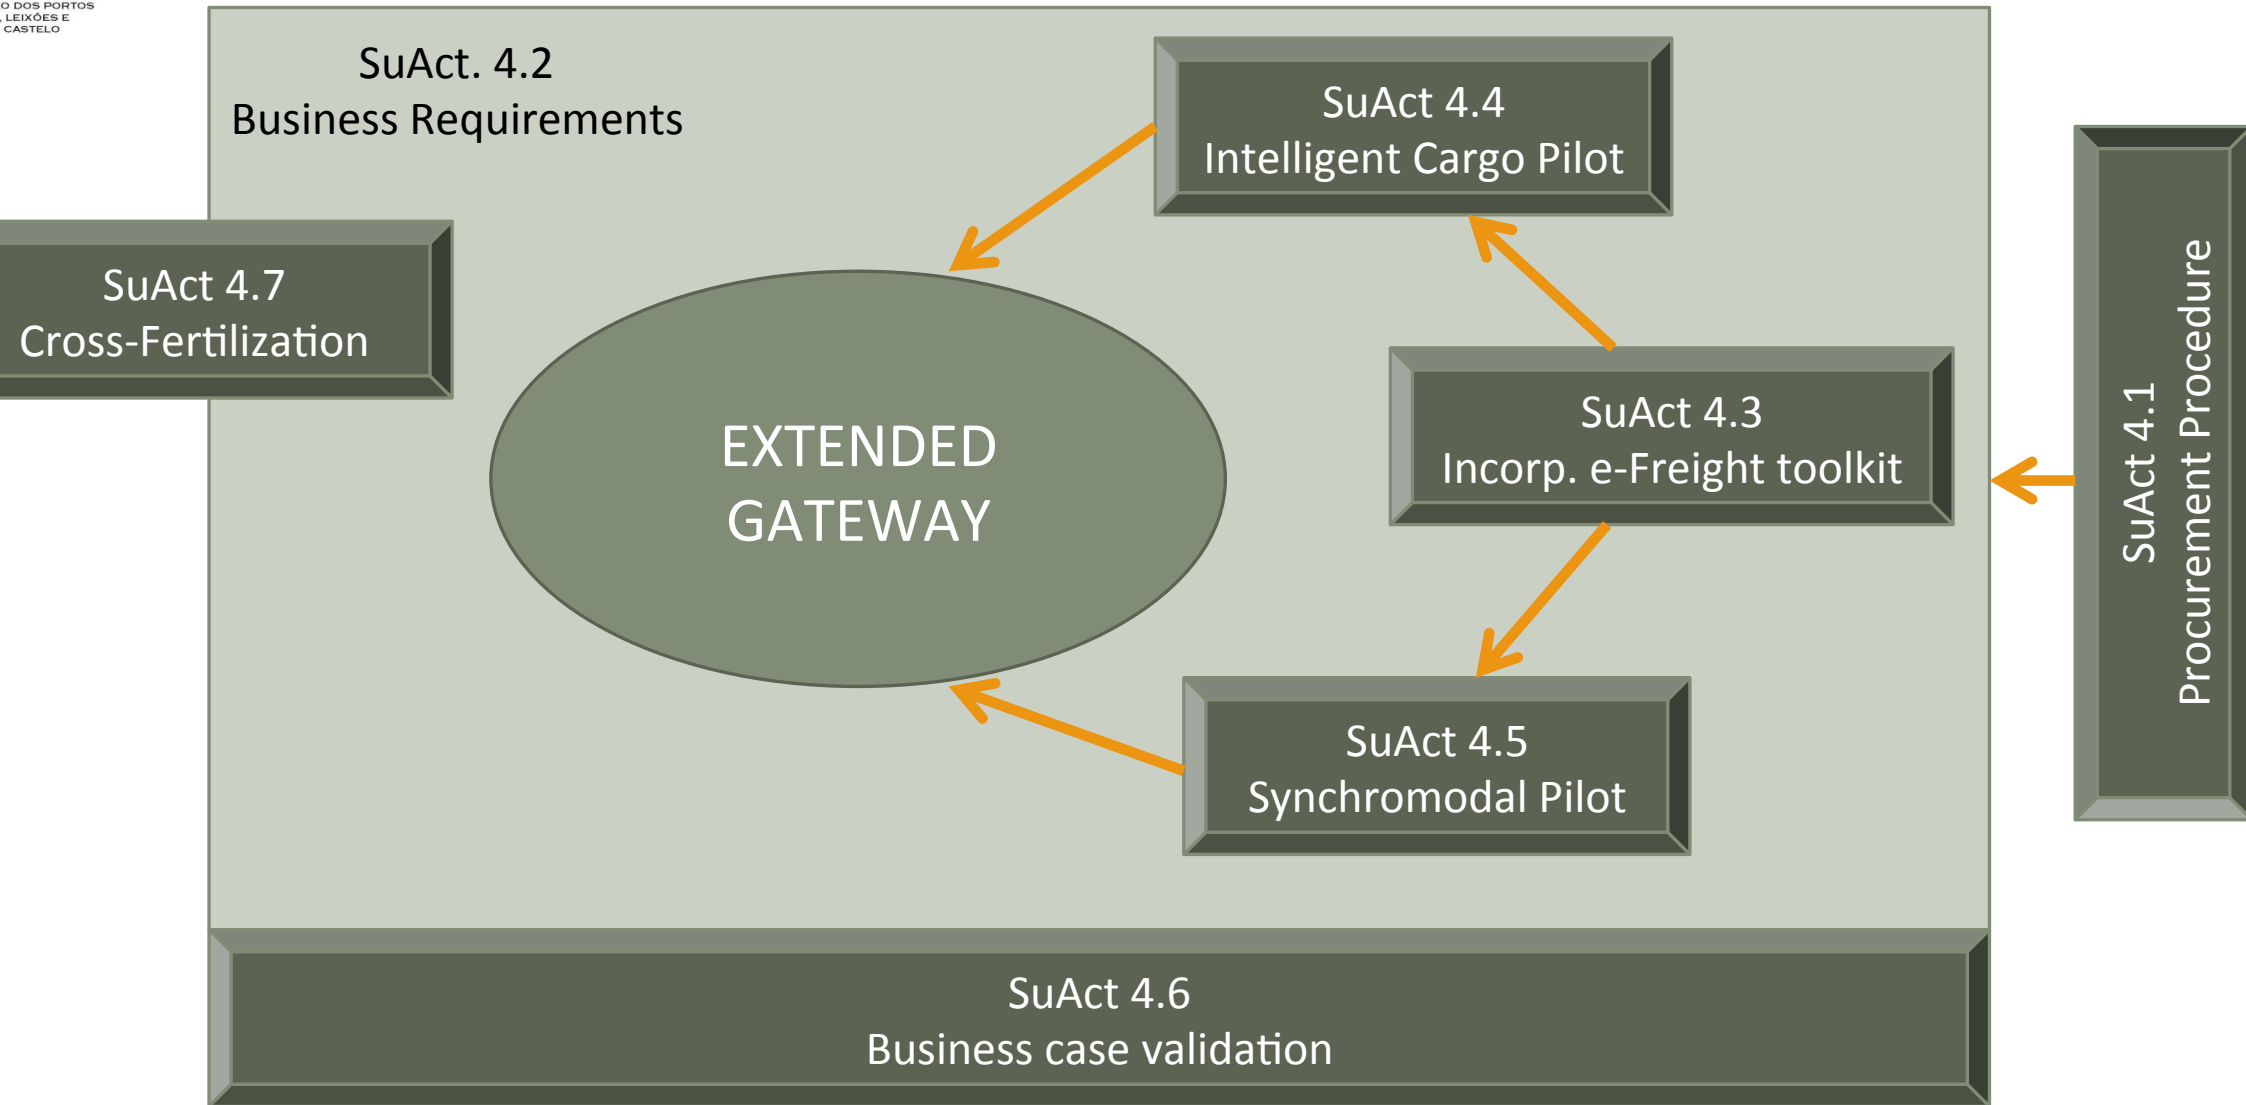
O DOS PORTOS
, LEIXÕES E
CASTELO

SuAct. 4.2
Business Requirements

SuAct 4.4
Intelligent Cargo Pilot

SuAct 4.7
Cross-Fertilization

EXTENDED
GATEWAY

SuAct 4.3
Incorp. e-Freight toolkit

SuAct 4.1
Procurement Procedure

SuAct 4.5
Synchromodal Pilot

SuAct 4.6
Business case validation